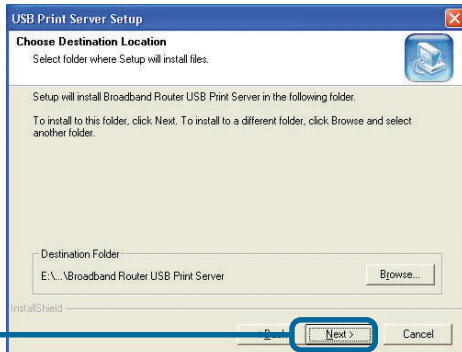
USB Print Server Setup

Choose Destination Location

Select folder where Setup will install files.

Setup will install Broadband Router USB Print Server in the following folder.

To install to this folder, click Next. To install to a different folder, click Browse and select another folder.

Destination Folder

E:\...\Broadband Router USB Print Server

Browse...

InstallShield

< Back

Next >

Cancel